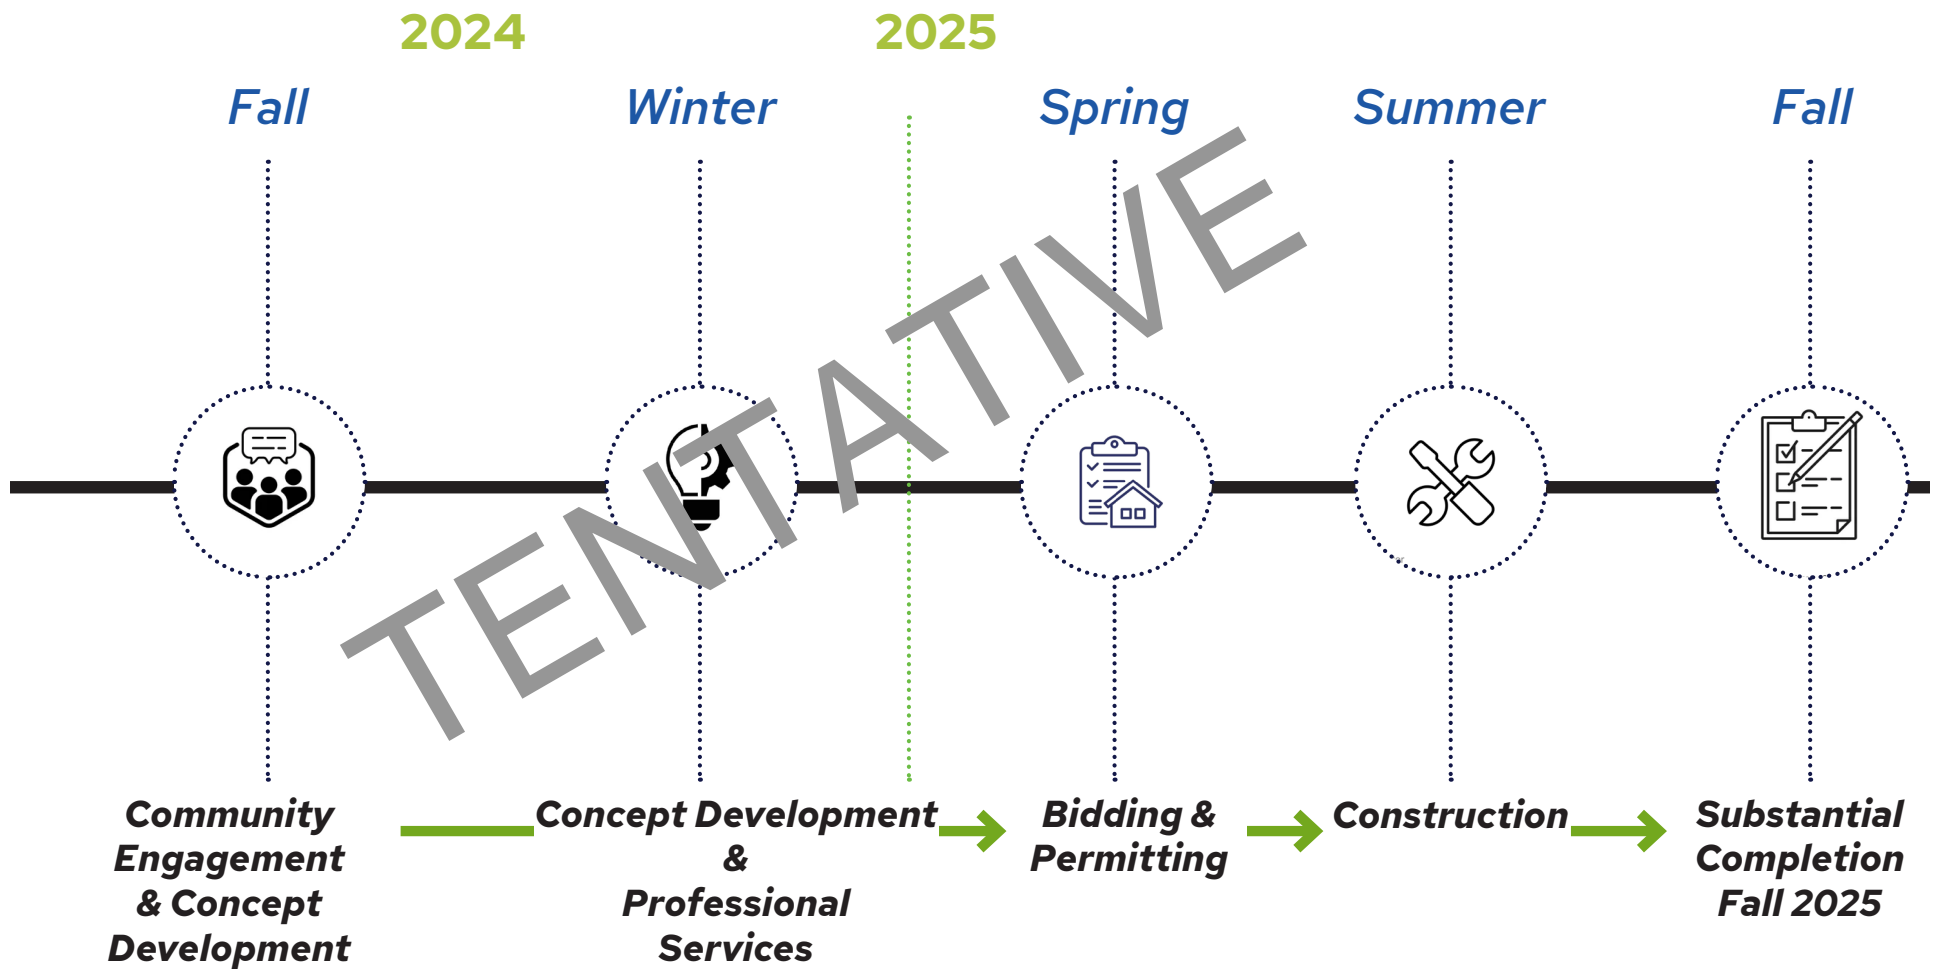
2024

2025

Fall

Winter

Spring

Summer

Fall

TENTATIVE

Community Engagement & Concept Development

Concept Development & Professional Services

Bidding & Permitting

Construction

Substantial Completion Fall 2025